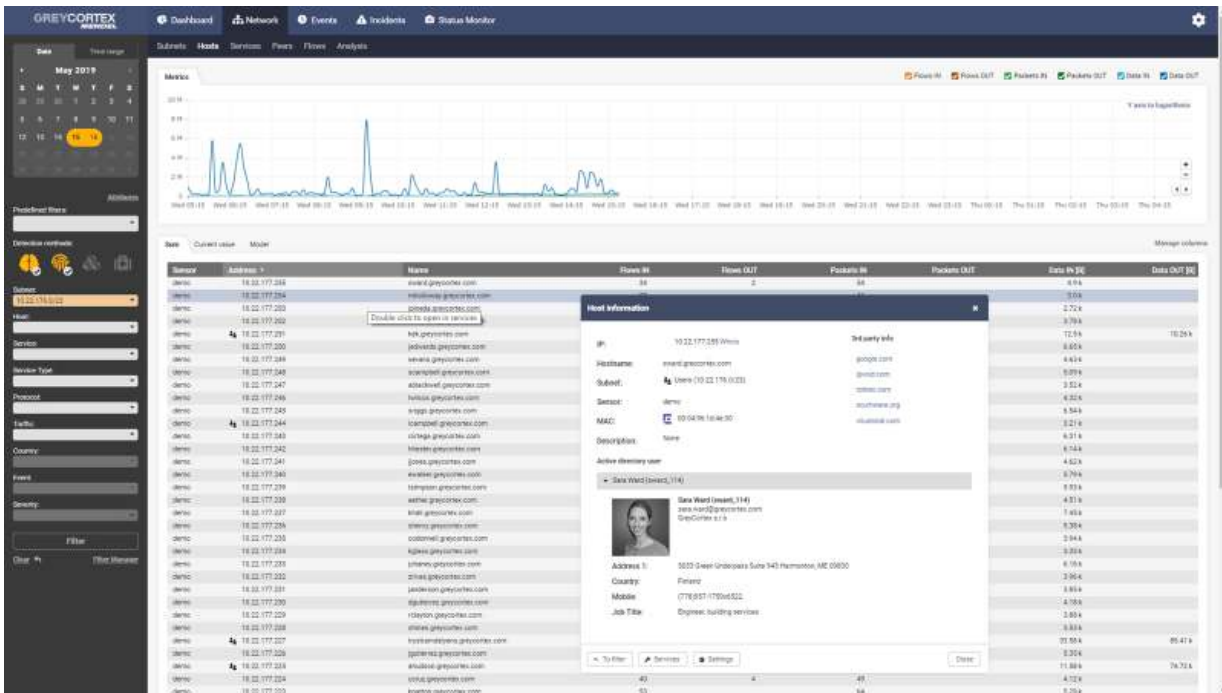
GREYCORTEX

Dashboard  Network  Events  Incidents  Status Monitor

Date  Time range

May 2019

S M T W T F S

Subnets  Hosts  Services  Peers  Flows  Analysis

Metrics

Flows IN  Flows OUT  Packets IN  Packets OUT  Data IN  Data OUT

Y axis to logarithmic

Predefined filters

Detection methods

Subnet

Host

Service

Service Type

Protocol

Traffic

Country

Event

Severity

Filter

Clear  Filter Manager

Data  Current value  Model

Manage columns

| Sensor | Address | Name | Flows IN | Flows OUT | Packets IN | Packets OUT | Data IN [B] | Data OUT [B] |
|---|---|---|---|---|---|---|---|---|
| demo | 10.22.177.255 | eward.greycortex.com | 34 | 2 | 44 | | 4.9 k | |
| demo | 10.22.177.254 | mholloway.greycortex.com | | | | | 3.0 k | |
| demo | 10.22.177.253 | jsmeda.greycortex.com | | | | | 2.72 k | |
| demo | 10.22.177.252 | | | | | | 3.78 k | |
| demo | 10.22.177.251 | hdk.greycortex.com | | | | | 12.5 k | 10.26 k |
| demo | 10.22.177.250 | jedwards.greycortex.com | | | | | | |
| demo | 10.22.177.249 | sevans.greycortex.com | | | | | | |
| demo | 10.22.177.248 | scampbell.greycortex.com | | | | | | |
| demo | 10.22.177.247 | ablackwell.greycortex.com | | | | | | |
| demo | 10.22.177.246 | hnilcox.greycortex.com | | | | | | |
| demo | 10.22.177.245 | sriggs.greycortex.com | | | | | | |
| demo | 10.22.177.244 | tcampbell.greycortex.com | | | | | | |
| demo | 10.22.177.243 | cortega.greycortex.com | | | | | | |
| demo | 10.22.177.242 | hfesster.greycortex.com | | | | | | |
| demo | 10.22.177.241 | jjones.greycortex.com | | | | | | |
| demo | 10.22.177.240 | ewalker.greycortex.com | | | | | | |
| demo | 10.22.177.239 | tsimpson.greycortex.com | | | | | | |
| demo | 10.22.177.238 | aether.greycortex.com | | | | | | |
| demo | 10.22.177.237 | khall.greycortex.com | | | | | | |
| demo | 10.22.177.236 | sherry.greycortex.com | | | | | | |
| demo | 10.22.177.235 | codonnell.greycortex.com | | | | | | |
| demo | 10.22.177.234 | kglass.greycortex.com | | | | | | |
| demo | 10.22.177.233 | jchaney.greycortex.com | | | | | | |
| demo | 10.22.177.232 | zrives.greycortex.com | | | | | | |
| demo | 10.22.177.231 | janderson.greycortex.com | | | | | | |
| demo | 10.22.177.230 | dgutierrez.greycortex.com | | | | | | |
| demo | 10.22.177.229 | rclayton.greycortex.com | | | | | | |
| demo | 10.22.177.228 | shines.greycortex.com | | | | | | |
| demo | 10.22.177.227 | trystanstalyens.greycortex.com | | | | | 35.56 k | 85.47 k |
| demo | 10.22.177.226 | jgutierrez.greycortex.com | | | | | | |
| demo | 10.22.177.225 | anudave.greycortex.com | | | | | 71.88 k | 74.73 k |
| demo | 10.22.177.224 | ccruz.greycortex.com | 40 | 4 | 45 | | 4.12 k | |

Double click to open in services

Host information

IP: 10.22.177.255 Winnc
Hostname: eward.greycortex.com
Subnet: Users (10.22.176.0/23)
Sensor: demo
MAC: 00:04:96:1d:4e:30
Description: None

3rd party info
google.com
ipvoid.com
robtex.com
ecurityarea.org
virustotal.com

Active directory user

Sara Ward (sward_114)

Sara Ward (sward_114)
sara.ward@greycortex.com
GreyCortex s.r.o.

Address 1: 5835 Green Underpass Suite 945 Harmonton, ME 05850
Country: Finland
Mobile: (779)937-1750x4522
Job Title: Engineer, building services

To filter  Services  Settings  Close